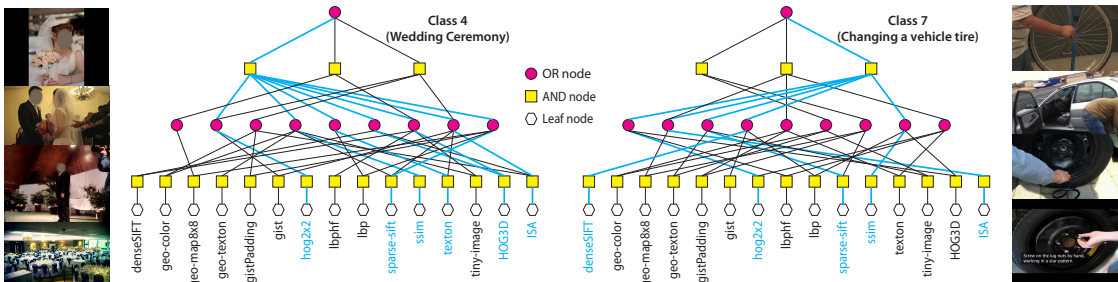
Class 4
(Wedding Ceremony)

OR node
AND node
Leaf node

Class 7
(Changing a vehicle tire)

denseSIFT
geo-color
geo-map8x8
geo-texton
gistPadding
gist
hog2x2
lbphf
lbp
sparse-sift
ssim
texton
tiny-image
HOG3D
ISA

denseSIFT
geo-color
geo-map8x8
geo-texton
gistPadding
gist
hog2x2
lbphf
lbp
sparse-sift
ssim
texton
tiny-image
HOG3D
ISA

Screw on the lug nuts by hand, working in a star pattern.